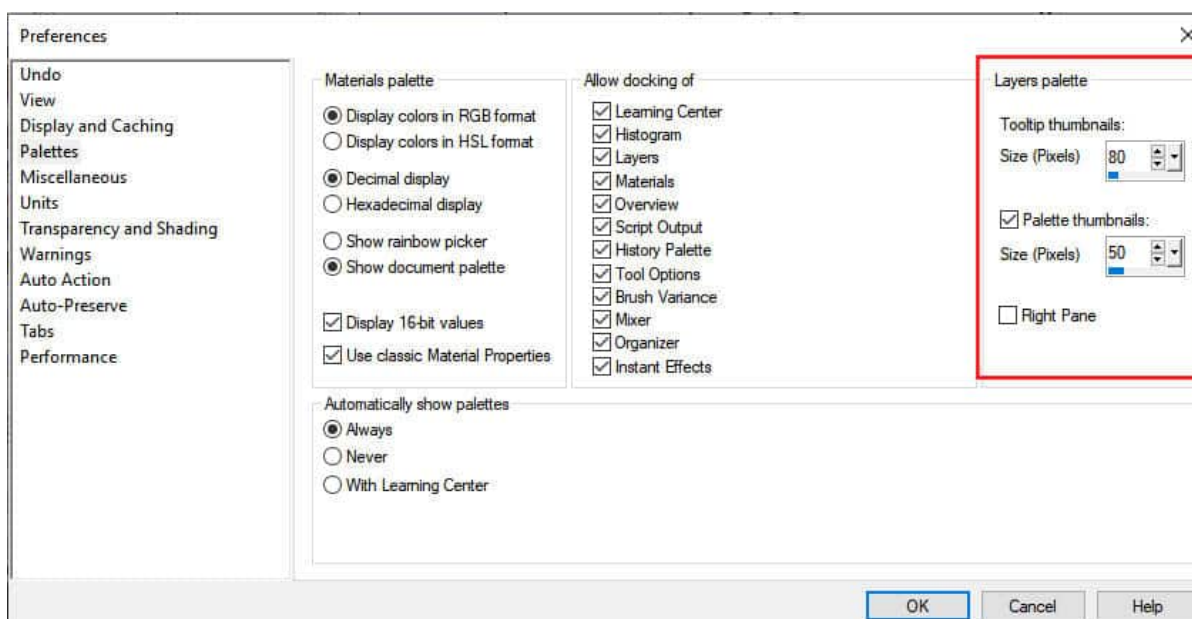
Preferences

×

Undo
View
Display and Caching
Palettes
Miscellaneous
Units
Transparency and Shading
Warnings
Auto Action
Auto-Preserve
Tabs
Performance

Materials palette

Display colors in RGB format
Display colors in HSL format

Decimal display
Hexadecimal display

Show rainbow picker
Show document palette

Display 16-bit values
Use classic Material Properties

Allow docking of

Learning Center
Histogram
Layers
Materials
Overview
Script Output
History Palette
Tool Options
Brush Variance
Mixer
Organizer
Instant Effects

Layers palette

Tooltip thumbnails:
Size (Pixels) 80

Palette thumbnails:
Size (Pixels) 50

Right Pane

Automatically show palettes
Always
Never
With Learning Center

OK
Cancel
Help